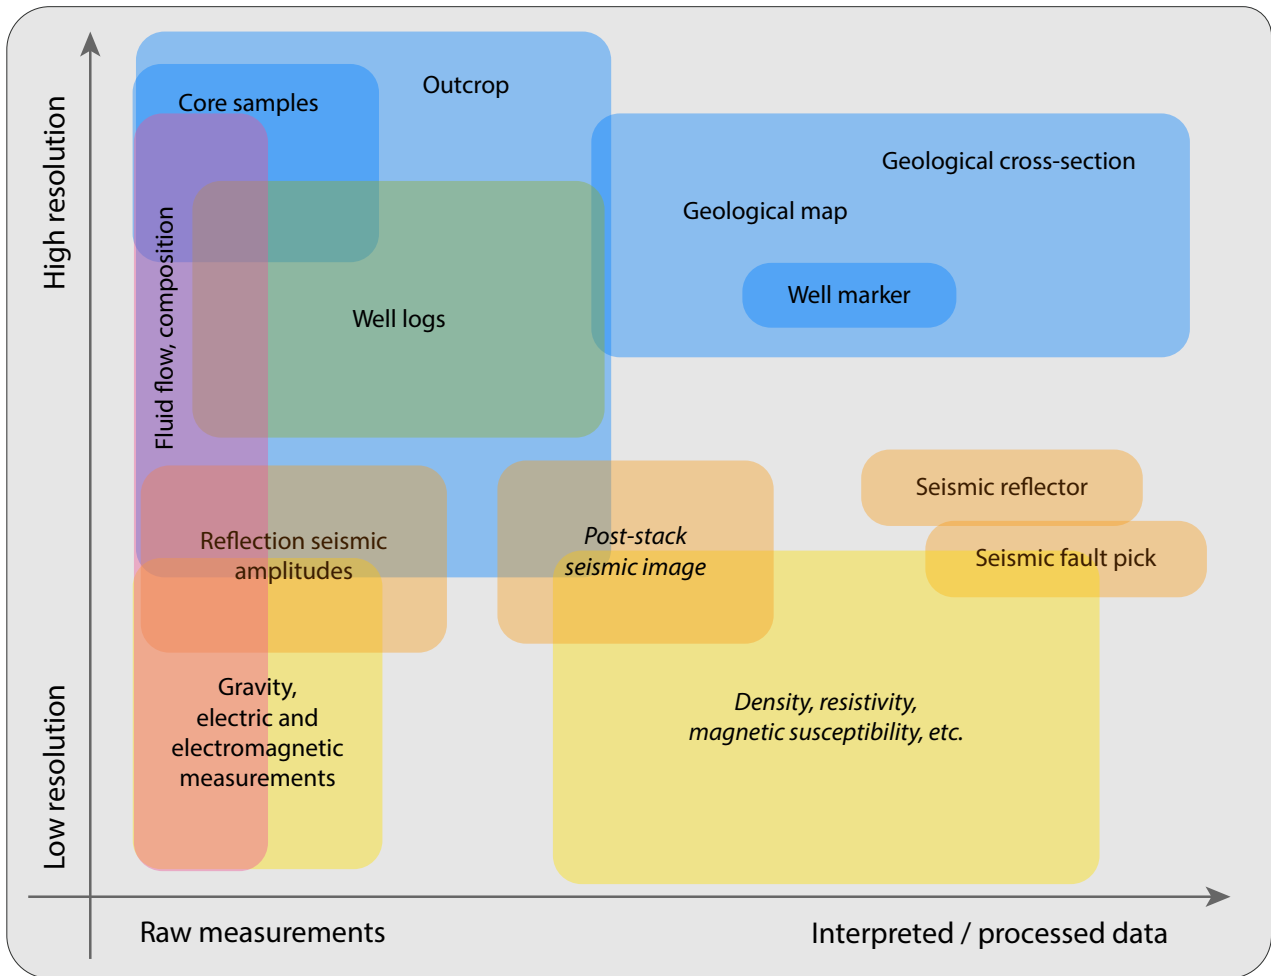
High resolution

Low resolution

Outcrop

Core samples

Fluid flow, composition

Well logs

Geological cross-section

Geological map

Well marker

Reflection seismic amplitudes

Post-stack seismic image

Seismic reflector

Seismic fault pick

Gravity, electric and electromagnetic measurements

Density, resistivity, magnetic susceptibility, etc.

Raw measurements

Interpreted / processed data